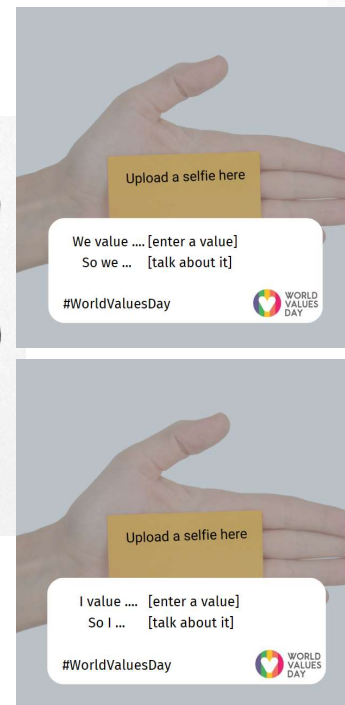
Upload a selfie here

We value .... [enter a value]
So we ... [talk about it]

#WorldValuesDay

WORLD VALUES DAY

Upload a selfie here

I value .... [enter a value]
So I ... [talk about it]

#WorldValuesDay

WORLD VALUES DAY